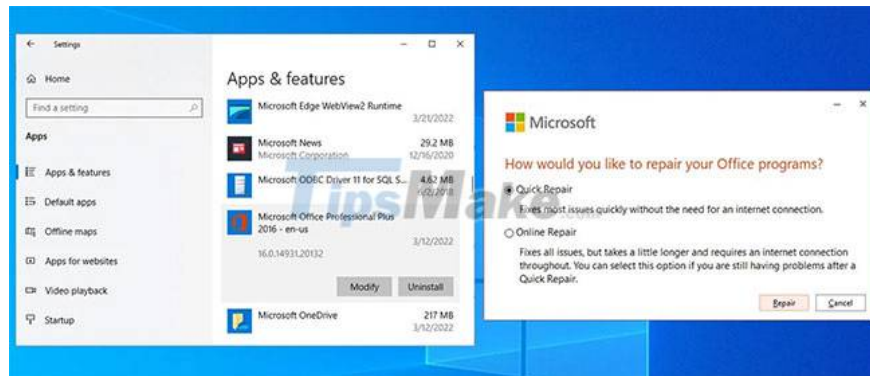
Settings

Home

Find a setting

Apps

Apps & features

Default apps

Offline maps

Apps for websites

Video playback

Startup

Apps & features

Microsoft Edge WebView2 Runtime
3/21/2022

Microsoft News
Microsoft Corporation
29.2 MB
12/16/2020

Microsoft ODBC Driver 11 for SQL S...
4.62 MB
4/2/2018

Microsoft Office Professional Plus 2016 - en-us
3/12/2022
16.0.14931.20132

Modify
Uninstall

Microsoft OneDrive
217 MB
3/12/2022

TipsMake

Microsoft

How would you like to repair your Office programs?

Quick Repair
Fixes most issues quickly without the need for an internet connection.

Online Repair
Fixes all issues, but takes a little longer and requires an internet connection throughout. You can select this option if you are still having problems after a Quick Repair.

Repair
Cancel